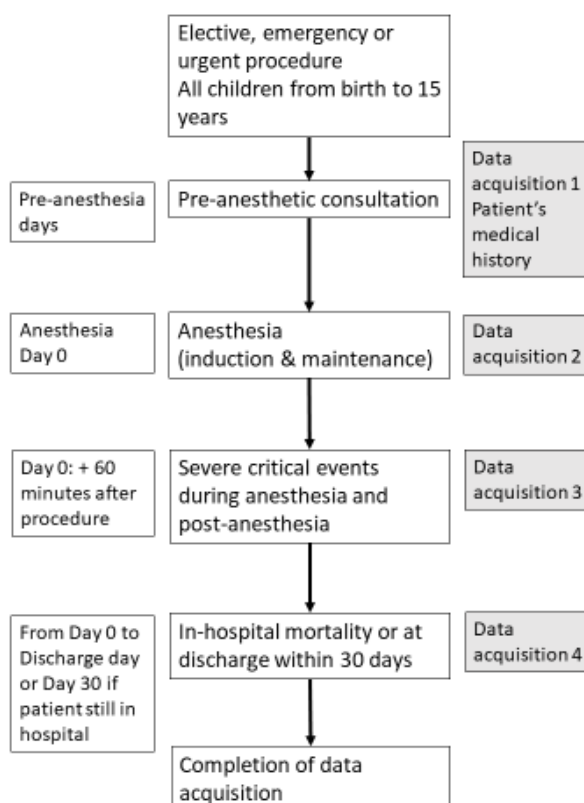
Elective, emergency or urgent procedure
All children from birth to 15 years

Pre-anesthesia days

Pre-anesthetic consultation

Data acquisition 1
Patient's medical history

Anesthesia Day 0

Anesthesia (induction & maintenance)

Data acquisition 2

Day 0: + 60 minutes after procedure

Severe critical events during anesthesia and post-anesthesia

Data acquisition 3

From Day 0 to Discharge day or Day 30 if patient still in hospital

In-hospital mortality or at discharge within 30 days

Data acquisition 4

Completion of data acquisition